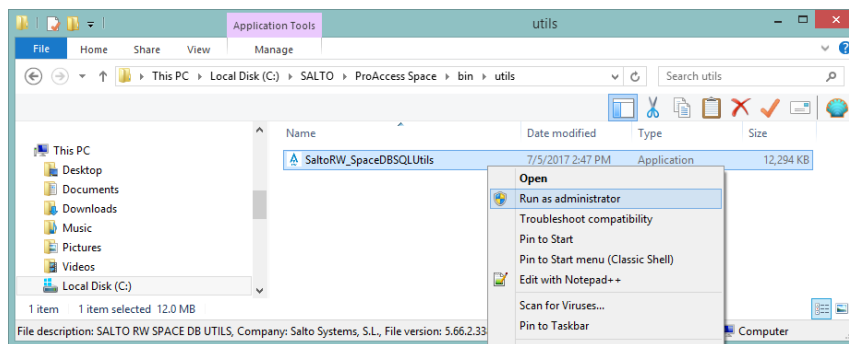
Application Tools

utils

File

Home

Share

View

Manage

This PC › Local Disk (C:) › SALTO › ProAccess Space › bin › utils

Search utils

This PC

Desktop

Documents

Downloads

Music

Pictures

Videos

Local Disk (C:)

| Name | Date modified | Type | Size |
|---|---|---|---|
| SaltoRW_SpaceDBSQLUtils | 7/5/2017 2:47 PM | Application | 12,294 KB |

Open

Run as administrator

Troubleshoot compatibility

Pin to Start

Pin to Start menu (Classic Shell)

Edit with Notepad++

Scan for Viruses...

Pin to Taskbar

1 item   1 item selected 12.0 MB

File description: SALTO RW SPACE DB UTILS, Company: Salto Systems, S.L., File version: 5.66.2.33

Computer